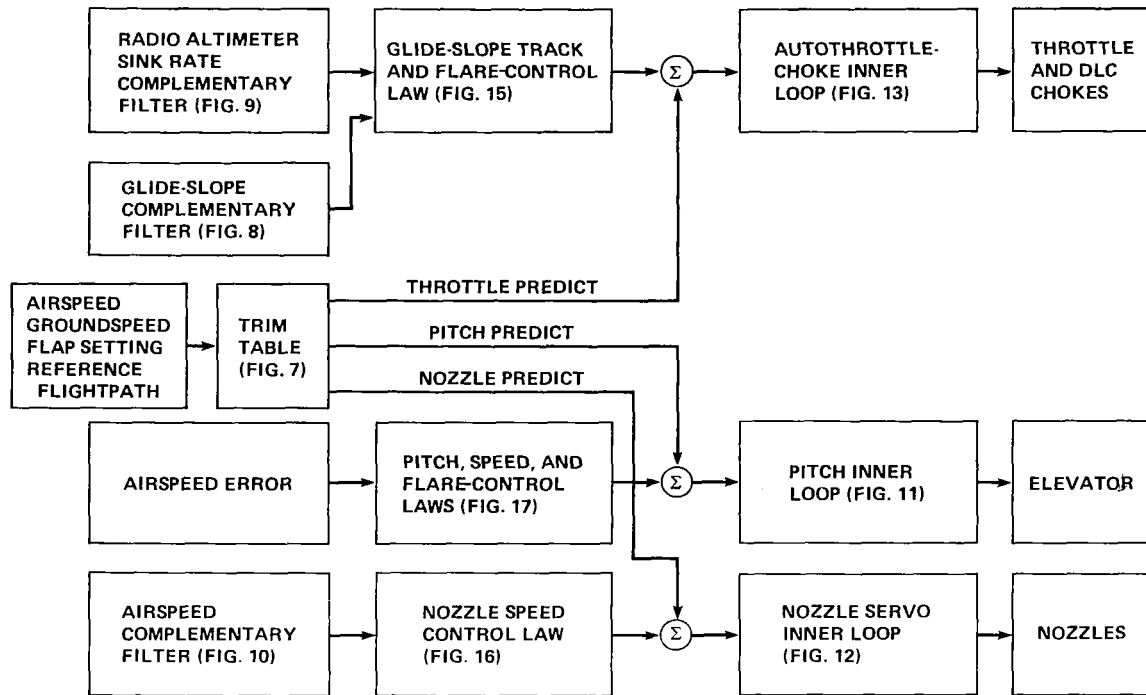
RADIO ALTIMETER SINK RATE COMPLEMENTARY FILTER (FIG. 9)

GLIDE-SLOPE TRACK AND FLARE-CONTROL LAW (FIG. 15)

$\Sigma$

AUTOTHROTTLE-CHOKE INNER LOOP (FIG. 13)

THROTTLE AND DLC CHOKES

GLIDE-SLOPE COMPLEMENTARY FILTER (FIG. 8)

AIRSPEED GROUNDSPEED FLAP SETTING REFERENCE FLIGHTPATH

TRIM TABLE (FIG. 7)

THROTTLE PREDICT

PITCH PREDICT

NOZZLE PREDICT

AIRSPEED ERROR

PITCH, SPEED, AND FLARE-CONTROL LAWS (FIG. 17)

$\Sigma$

PITCH INNER LOOP (FIG. 11)

ELEVATOR

AIRSPEED COMPLEMENTARY FILTER (FIG. 10)

NOZZLE SPEED CONTROL LAW (FIG. 16)

$\Sigma$

NOZZLE SERVO INNER LOOP (FIG. 12)

NOZZLES